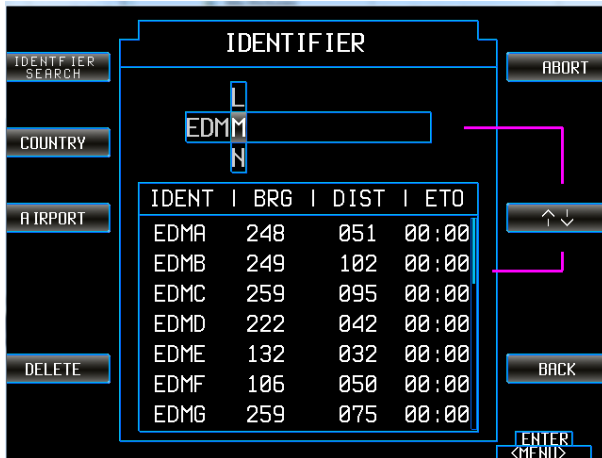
IDENTIFIER

IDENTFIER SEARCH

ABORT

COUNTRY

L
EDMM
N

AIRPORT

↑↓

| IDENT | BRG | DIST | ETO |
|---|---|---|---|
| EDMA | 248 | 051 | 00:00 |
| EDMB | 249 | 102 | 00:00 |
| EDMC | 259 | 095 | 00:00 |
| EDMD | 222 | 042 | 00:00 |
| EDME | 132 | 032 | 00:00 |
| EDMF | 106 | 050 | 00:00 |
| EDMG | 259 | 075 | 00:00 |

DELETE

BACK

ENTER
<MENU>